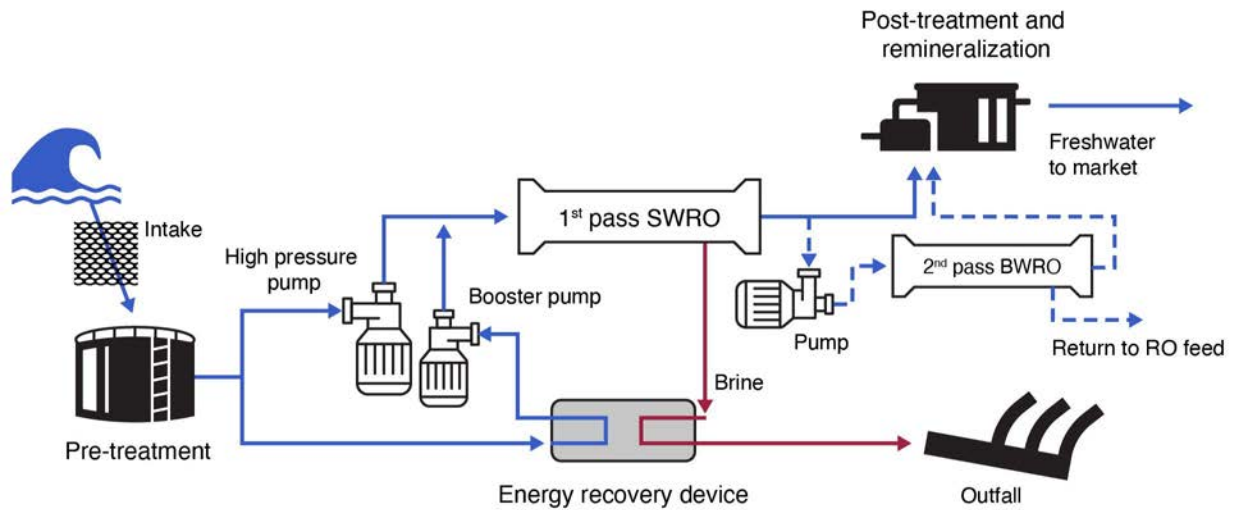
Post-treatment and remineralization

Freshwater to market

Intake

High pressure pump

$1^{st}$ pass SWRO

Booster pump

$2^{nd}$ pass BWRO

Pump

Return to RO feed

Brine

Pre-treatment

Energy recovery device

Outfall